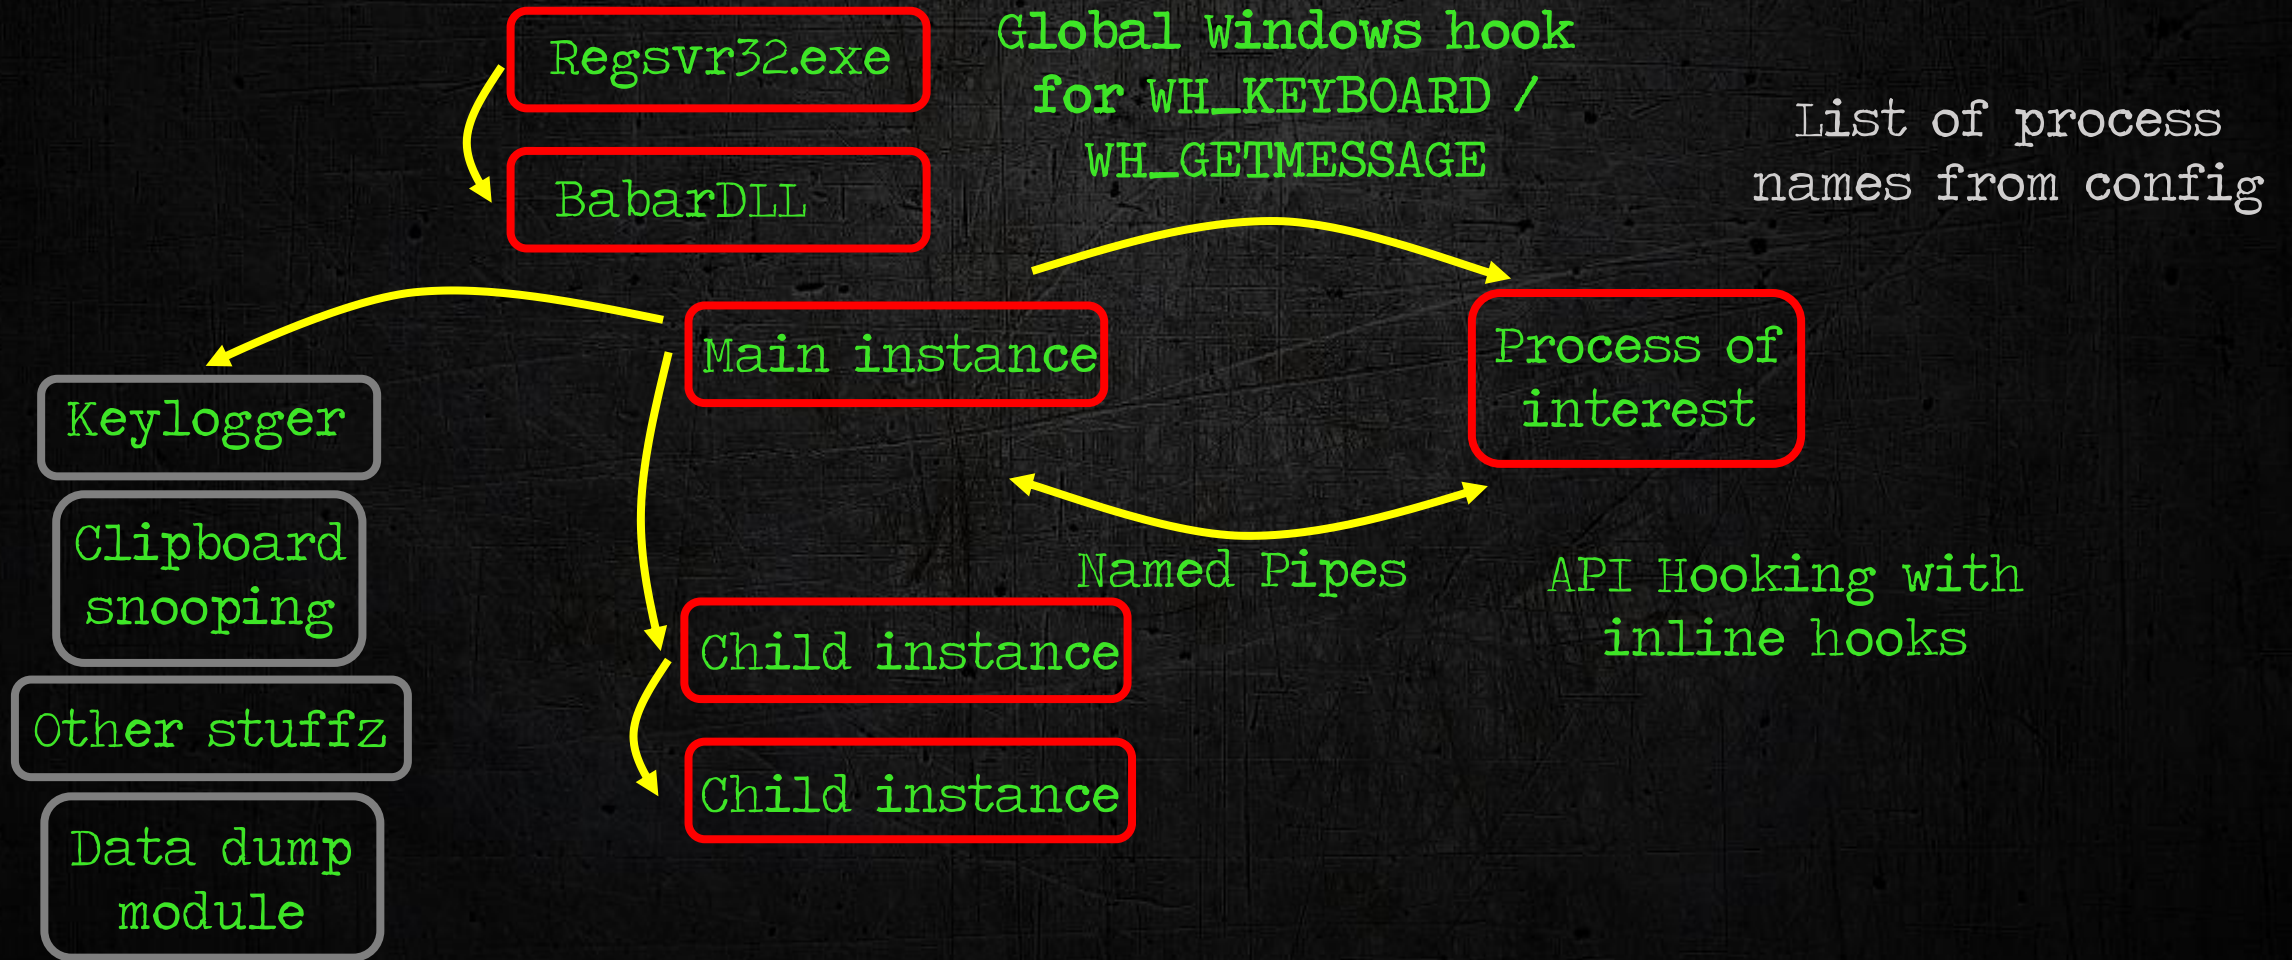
Regsvr32.exe

BabarDLL

Global Windows hook for WH_KEYBOARD / WH_GETMESSAGE

List of process names from config

Main instance

Process of interest

Keylogger

Clipboard snooping

Other stuffz

Data dump module

Named Pipes

API Hooking with inline hooks

Child instance

Child instance